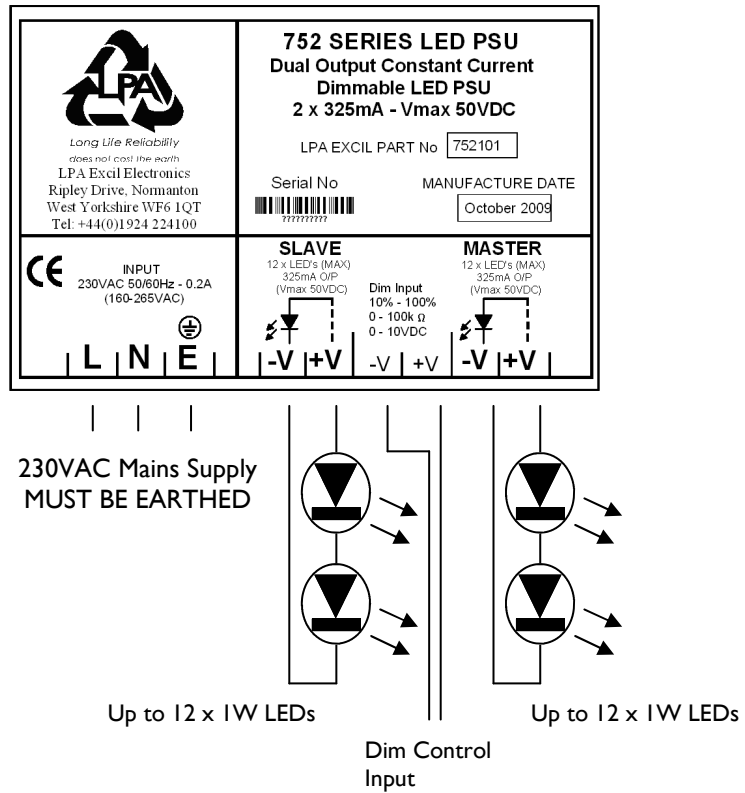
LPA

Long Life Reliability does not cost the earth

LPA Excil Electronics
Ripley Drive, Normanton
West Yorkshire WF6 1QT
Tel: +44(0)1924 224100

752 SERIES LED PSU
Dual Output Constant Current
Dimmable LED PSU
2 x 325mA - Vmax 50VDC

LPA EXCIL PART No 752101

Serial No
??????????

MANUFACTURE DATE
October 2009

CE

INPUT
230VAC 50/60Hz - 0.2A
(160-265VAC)

L N E

SLAVE
12 x LED's (MAX)
325mA O/P
(Vmax 50VDC)

-V +V

Dim Input
10% - 100%
0 - 100k Ω
0 - 10VDC

-V +V

MASTER
12 x LED's (MAX)
325mA O/P
(Vmax 50VDC)

-V +V

230VAC Mains Supply
MUST BE EARTHED

Up to 12 x 1W LEDs

Up to 12 x 1W LEDs

Dim Control
Input